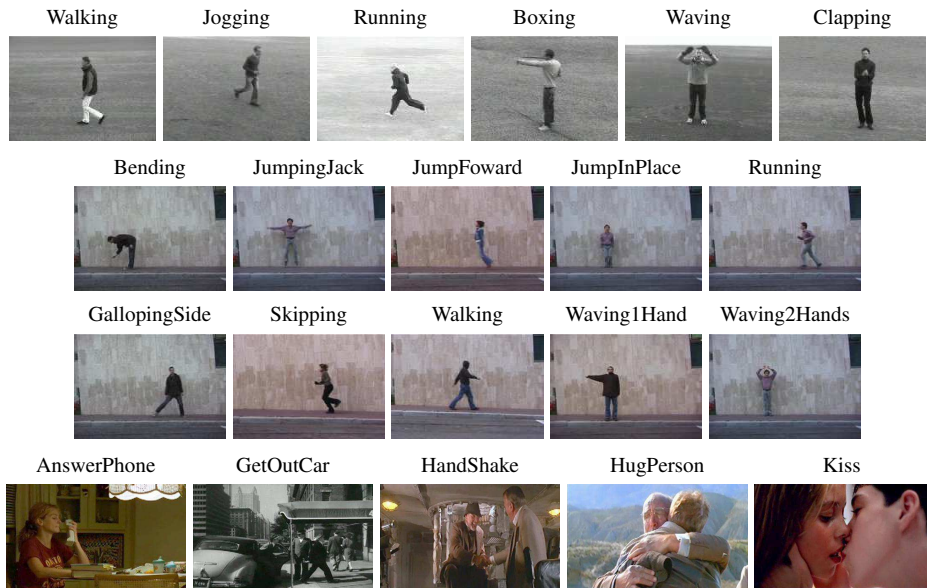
Walking Jogging Running Boxing Waving Clapping

Bending JumpingJack JumpFoward JumpInPlace Running

GallopingSide Skipping Walking Waving1Hand Waving2Hands

AnswerPhone GetOutCar HandShake HugPerson Kiss